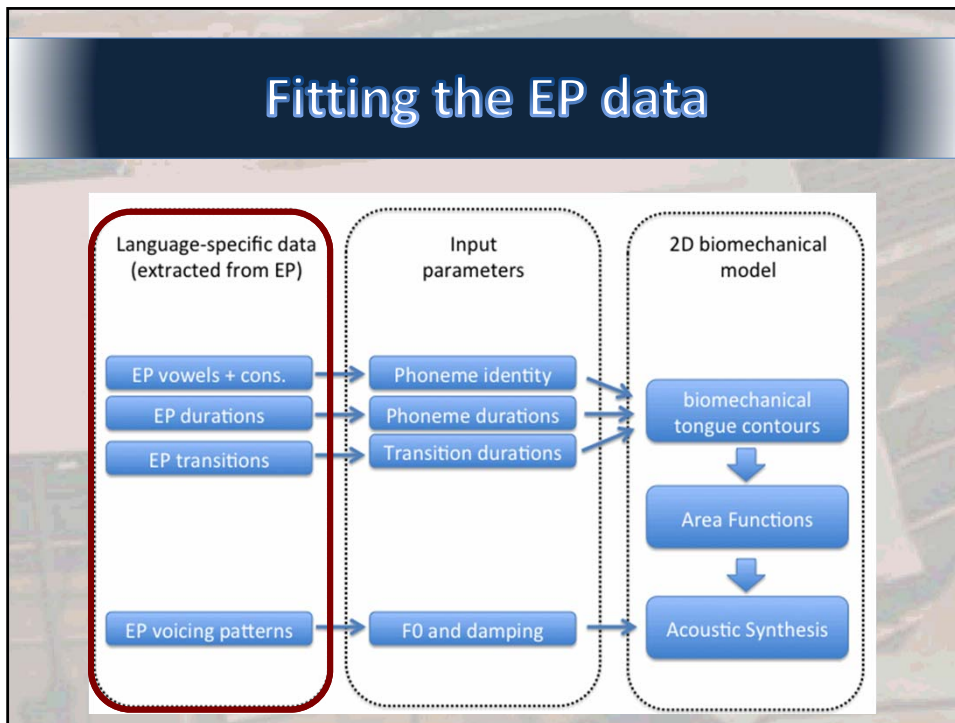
Fitting the EP data

Language-specific data (extracted from EP)

EP vowels + cons.

EP durations

EP transitions

EP voicing patterns

Input parameters

Phoneme identity

Phoneme durations

Transition durations

F0 and damping

2D biomechanical model

biomechanical tongue contours

Area Functions

Acoustic Synthesis